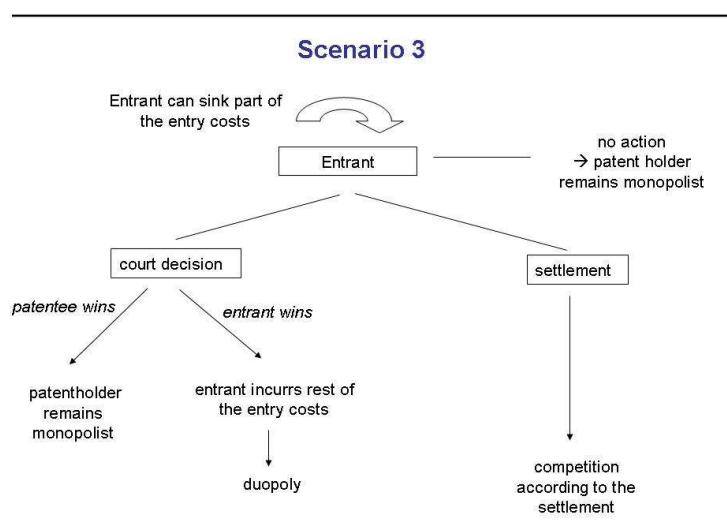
Scenario 3

Entrant can sink part of the entry costs

Entrant

no action
→ patent holder remains monopolist

court decision

settlement

patentee wins

entrant wins

patentholder remains monopolist

entrant incurrs rest of the entry costs

duopoly

competition according to the settlement